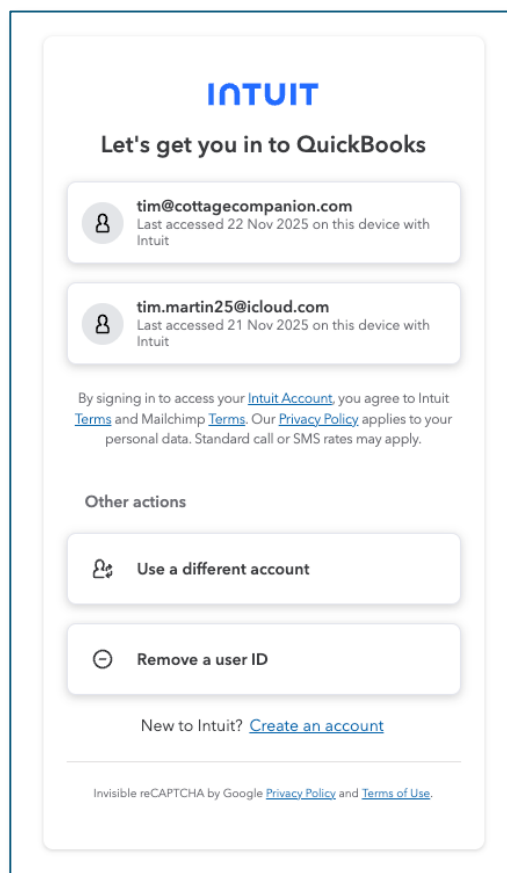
INTUIT

Let's get you in to QuickBooks

tim@cottagecompanion.com
Last accessed 22 Nov 2025 on this device with Intuit

tim.martin25@icloud.com
Last accessed 21 Nov 2025 on this device with Intuit

By signing in to access your Intuit Account, you agree to Intuit Terms and Mailchimp Terms. Our Privacy Policy applies to your personal data. Standard call or SMS rates may apply.

Other actions

Use a different account

Remove a user ID

New to Intuit? Create an account

Invisible reCAPTCHA by Google Privacy Policy and Terms of Use.